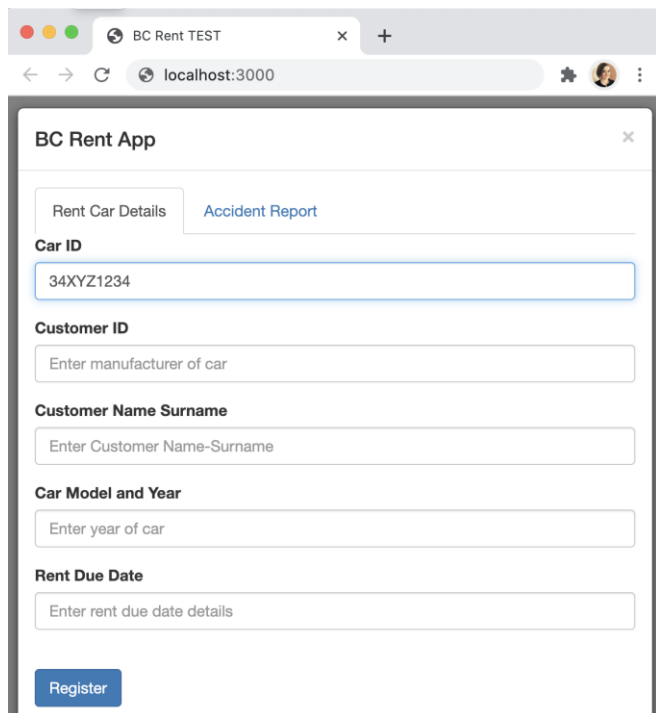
BC Rent TEST ×
+
localhost:3000

BC Rent App ×

Rent Car Details
Accident Report

Car ID
34XYZ1234

Customer ID
Enter manufacturer of car

Customer Name Surname
Enter Customer Name-Surname

Car Model and Year
Enter year of car

Rent Due Date
Enter rent due date details

Register